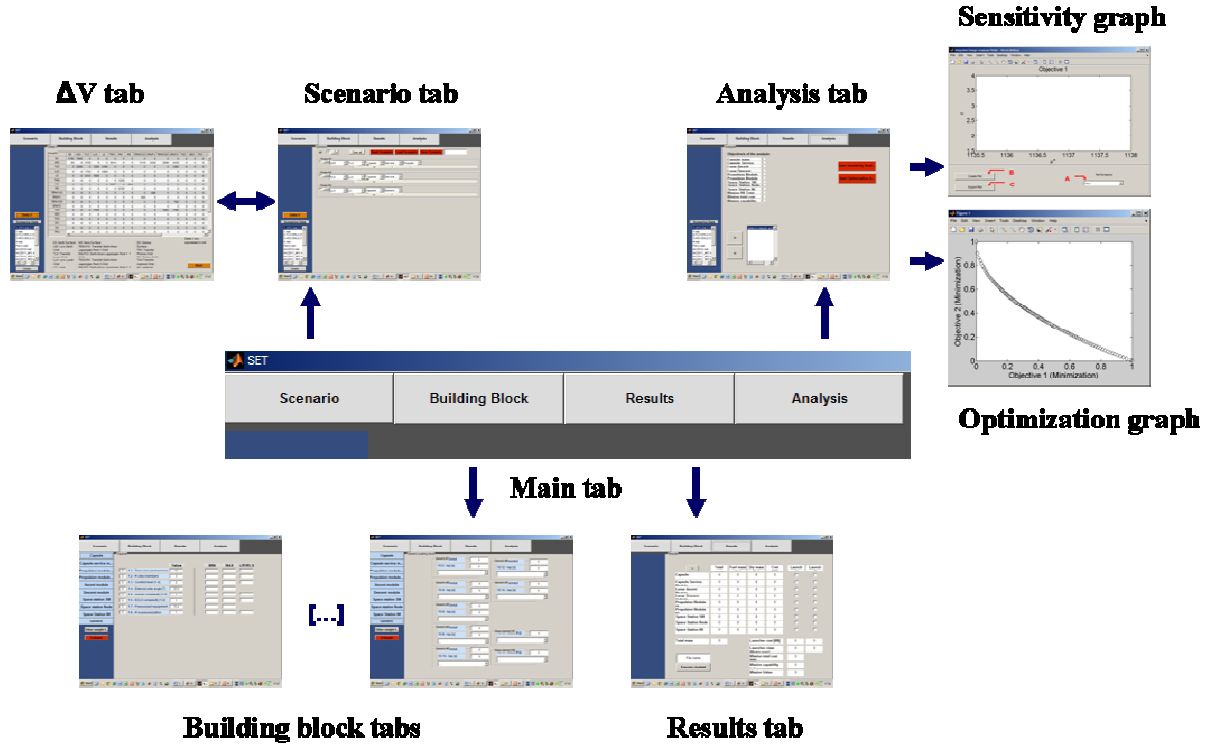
Sensitivity graph

ΔV tab

Scenario tab

Analysis tab

Objective 1

Objective 2 (Minimization)

Objective 1 (Minimization)

SET

Scenario

Building Block

Results

Analysis

Optimization graph

Main tab

[...]

Building block tabs

Results tab